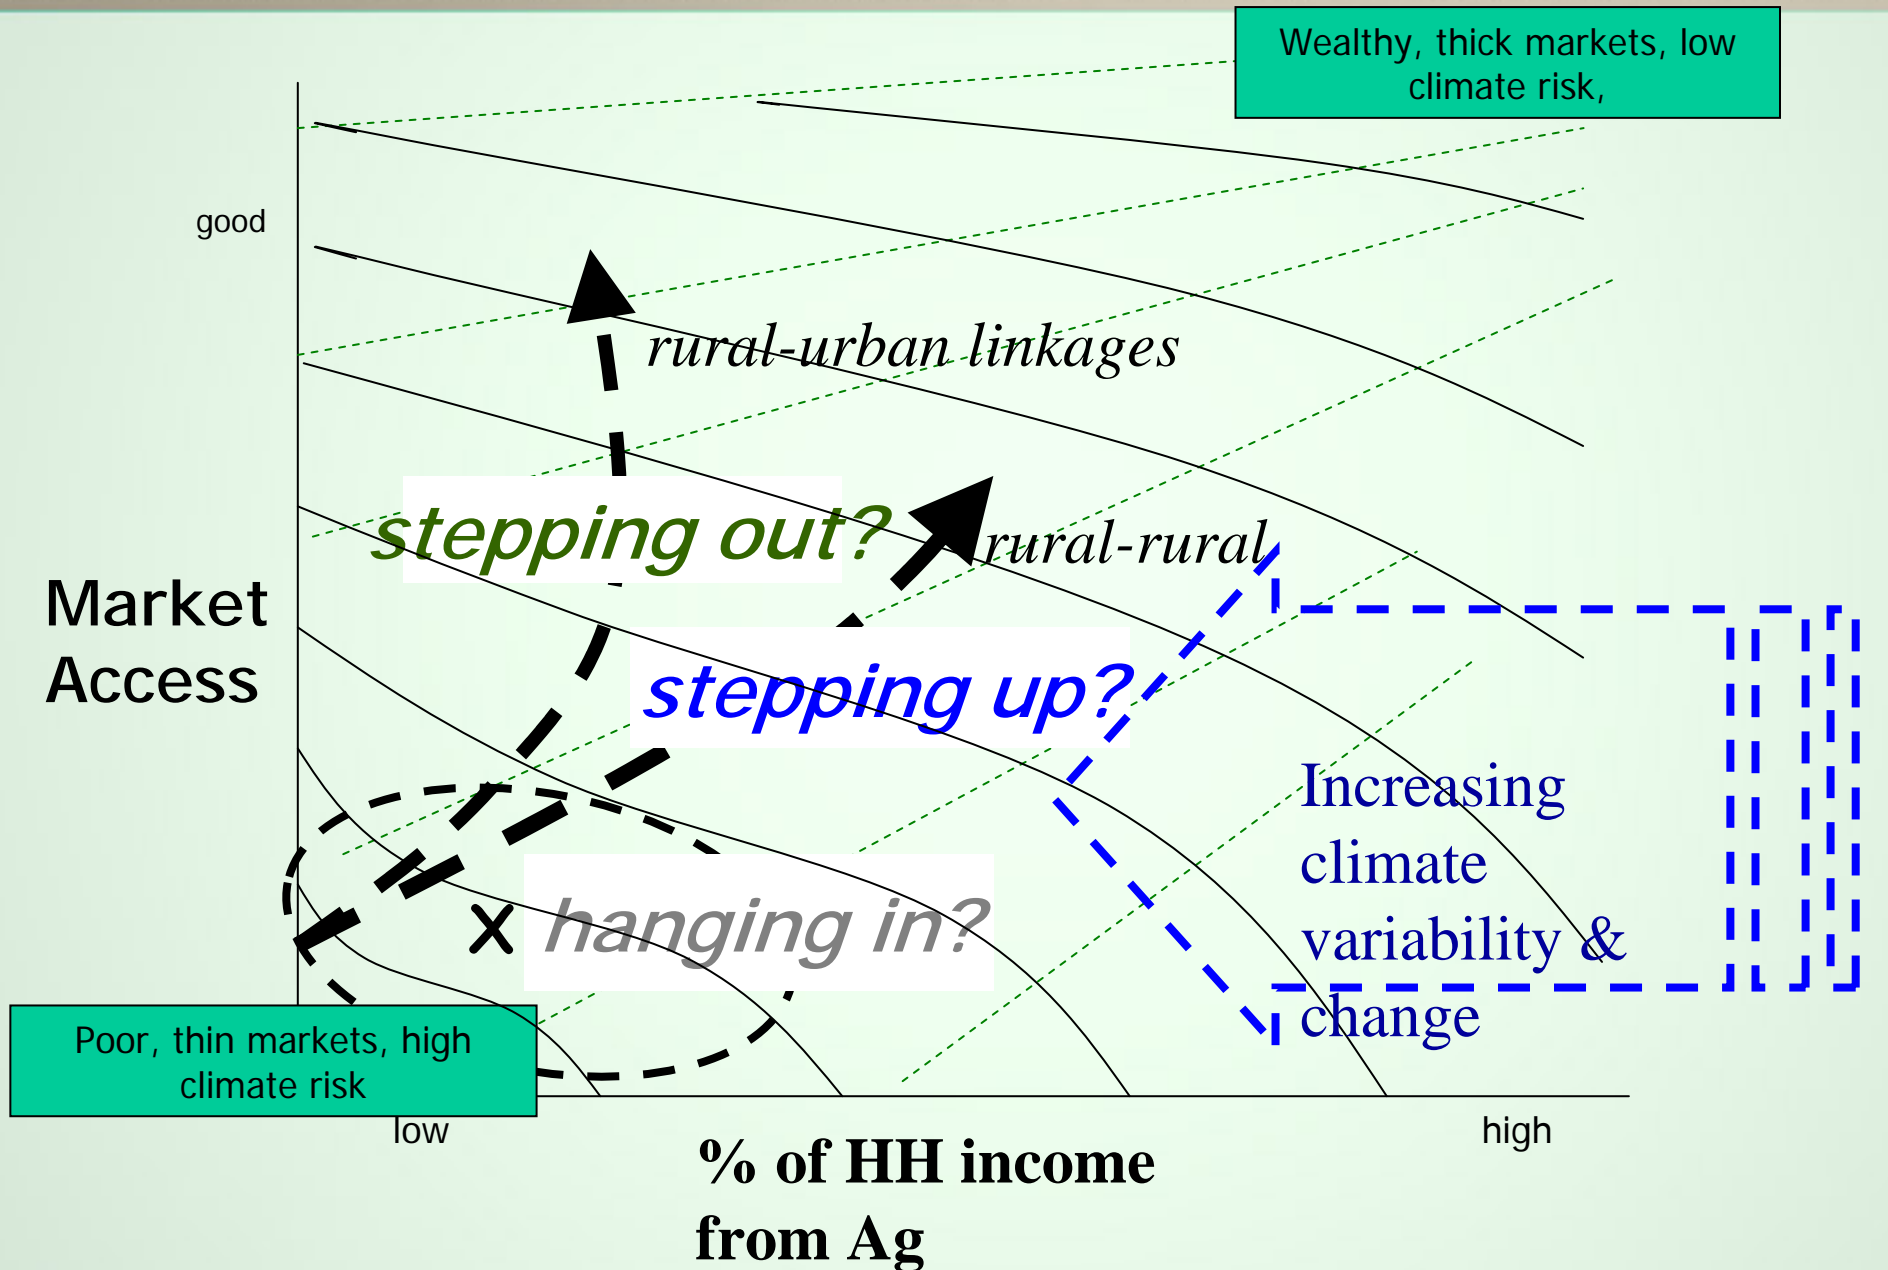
Wealthy, thick markets, low climate risk,

good

rural-urban linkages

stepping out?

rural-rural

Market Access

stepping up?

Increasing climate variability & change

X

hanging in?

Poor, thin markets, high climate risk

low

high

% of HH income from Ag